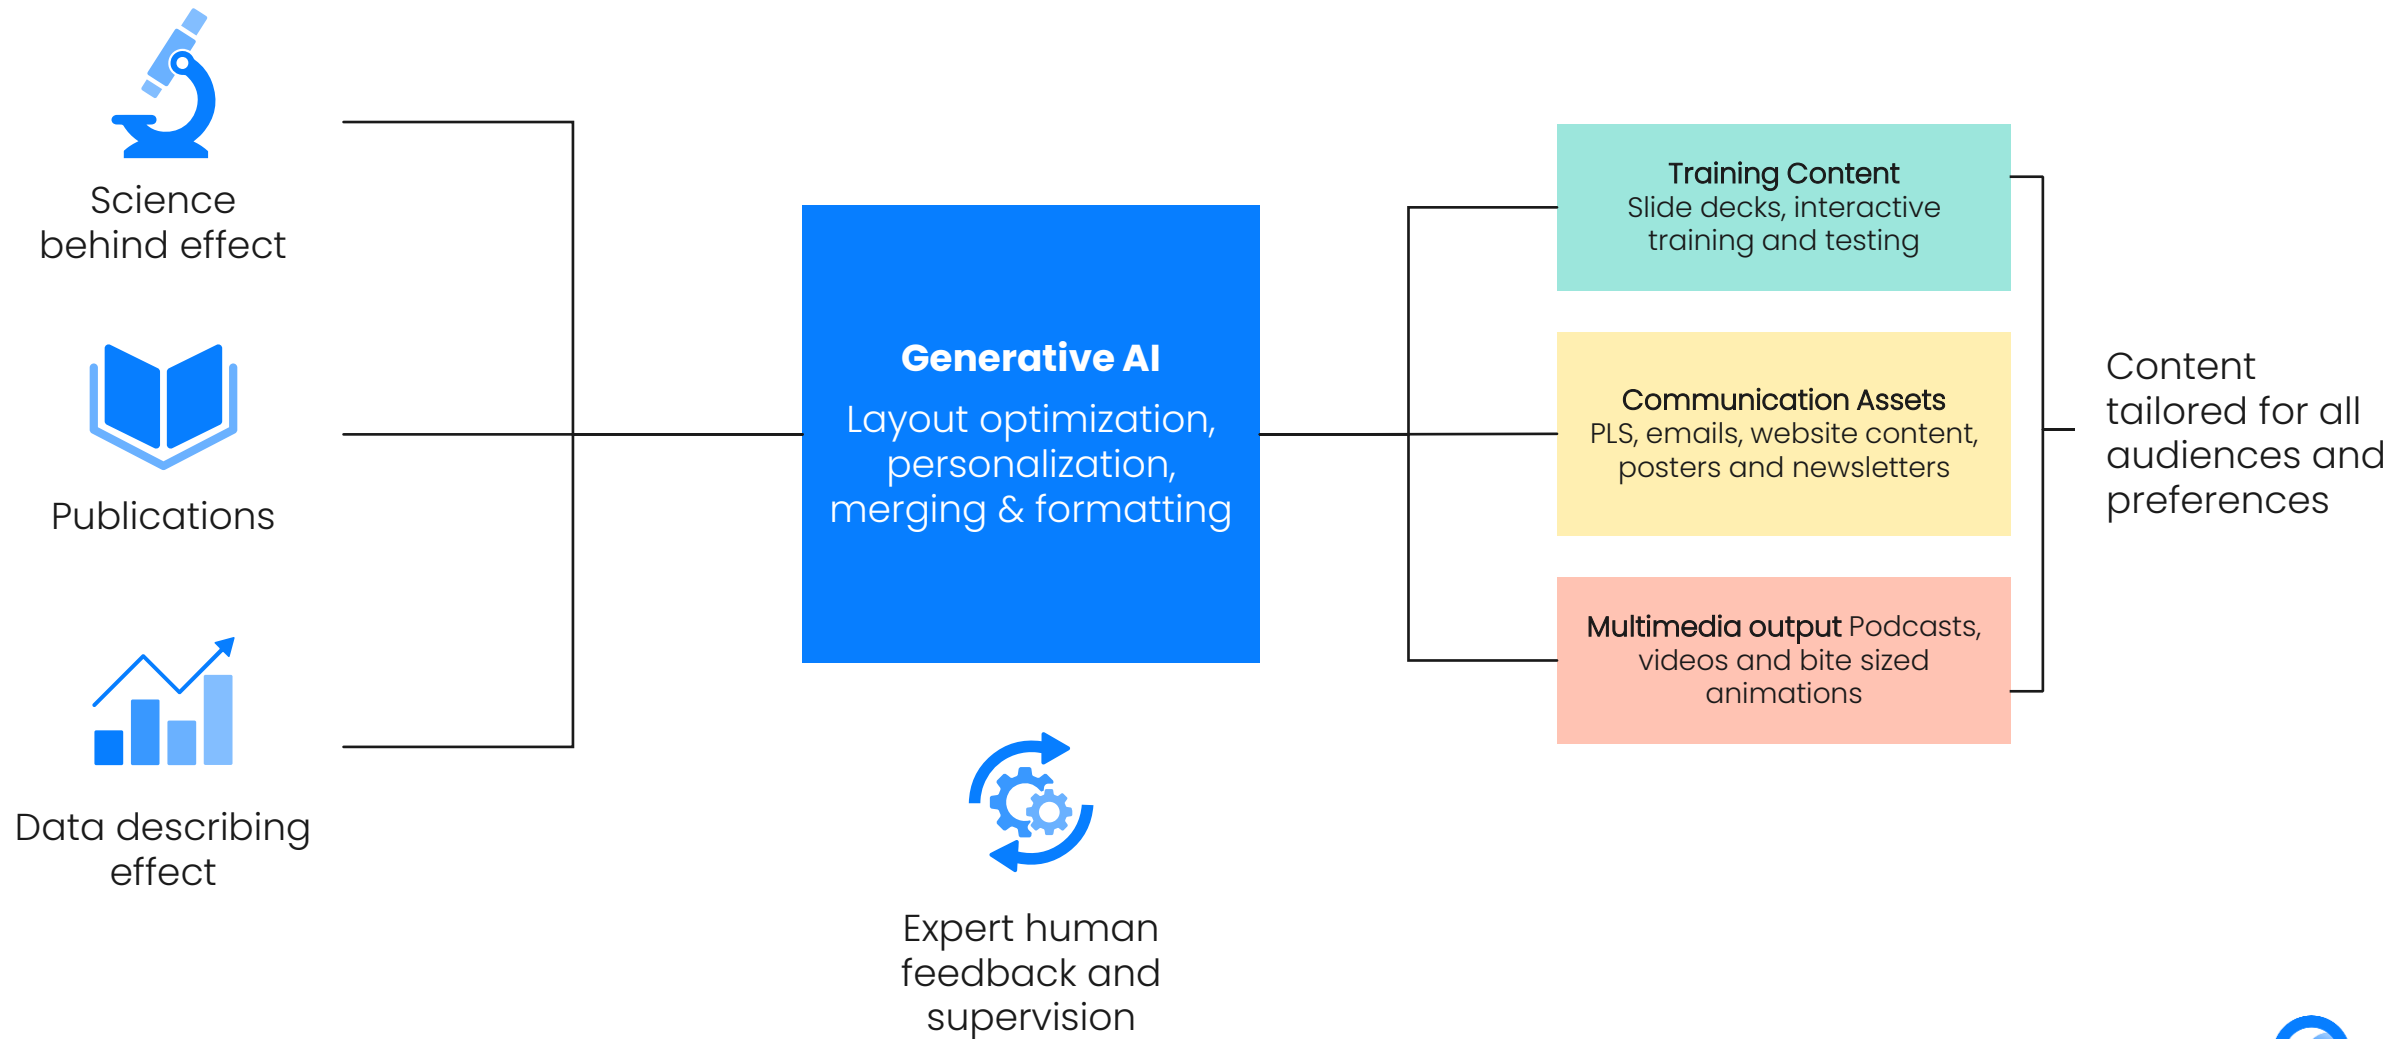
Science behind effect

Publications

Data describing effect

Generative AI

Layout optimization, personalization, merging & formatting

Expert human feedback and supervision

Training Content
Slide decks, interactive training and testing

Communication Assets
PLS, emails, website content, posters and newsletters

Multimedia output Podcasts, videos and bite sized animations

Content tailored for all audiences and preferences